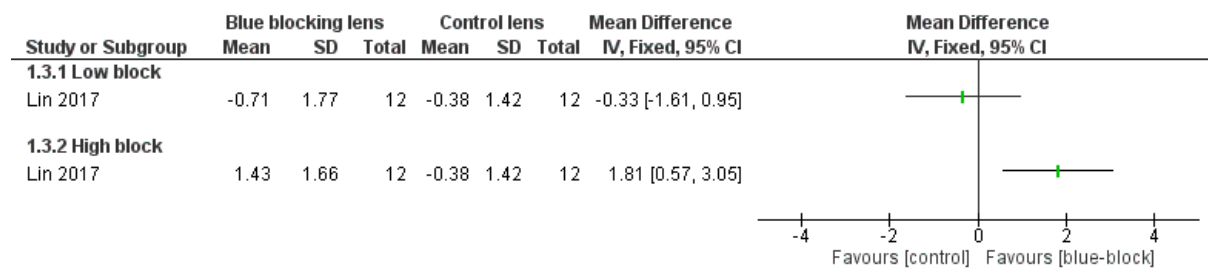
| Study or Subgroup | Blue blocking lens Mean | SD | Total | Control lens Mean | SD | Total | Mean Difference IV, Fixed, 95% CI |
|---|---|---|---|---|---|---|---|
| **1.3.1 Low block** | | | | | | | |
| Lin 2017 | -0.71 | 1.77 | 12 | -0.38 | 1.42 | 12 | -0.33 [-1.61, 0.95] |
| **1.3.2 High block** | | | | | | | |
| Lin 2017 | 1.43 | 1.66 | 12 | -0.38 | 1.42 | 12 | 1.81 [0.57, 3.05] |

Mean Difference
IV, Fixed, 95% CI

-4 -2 0 2 4
Favours [control] Favours [blue-block]